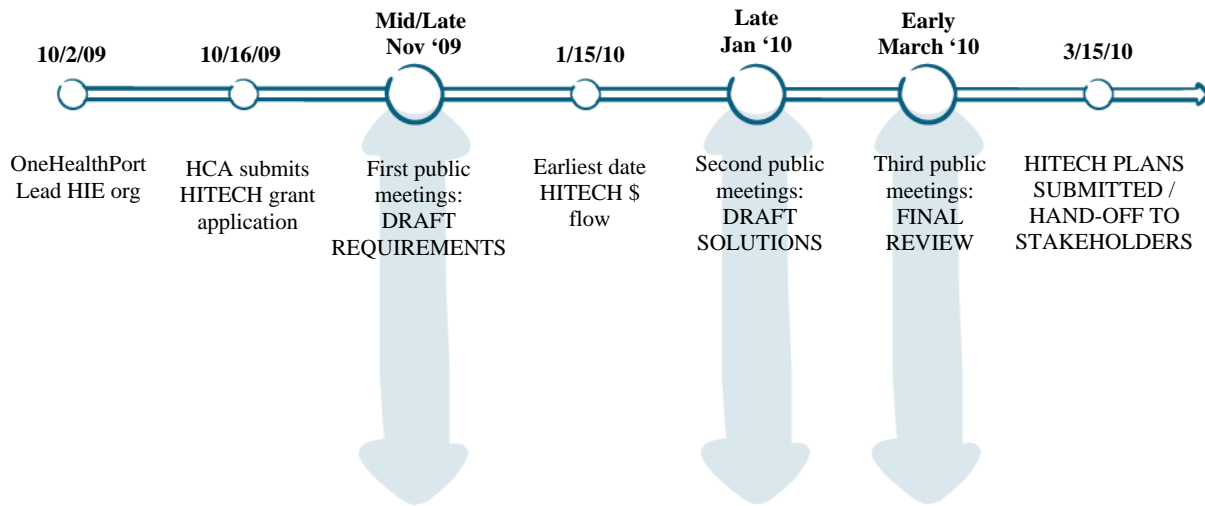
10/2/09

OneHealthPort Lead HIE org

10/16/09

HCA submits HITECH grant application

Mid/Late Nov ‘09

First public meetings: DRAFT REQUIREMENTS

1/15/10

Earliest date HITECH $ flow

Late Jan ‘10

Second public meetings: DRAFT SOLUTIONS

Early March ‘10

Third public meetings: FINAL REVIEW

3/15/10

HITECH PLANS SUBMITTED / HAND-OFF TO STAKEHOLDERS